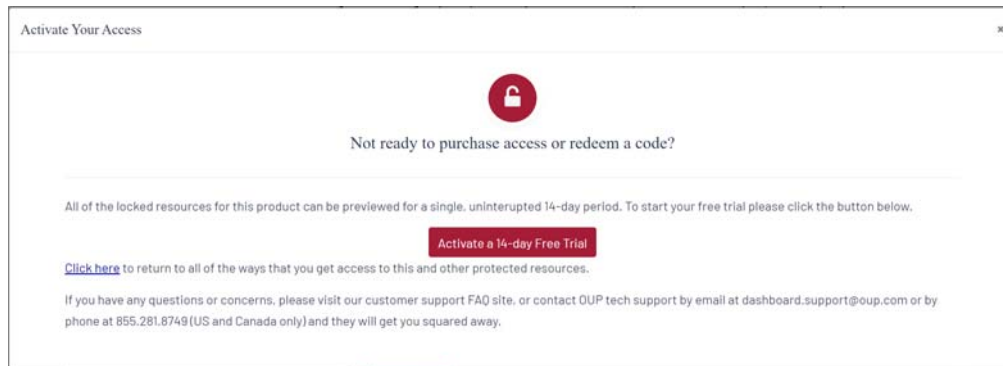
Activate Your Access

×

Not ready to purchase access or redeem a code?

All of the locked resources for this product can be previewed for a single, uninterupted 14-day period. To start your free trial please click the button below.

Activate a 14-day Free Trial

Click here to return to all of the ways that you get access to this and other protected resources.

If you have any questions or concerns, please visit our customer support FAQ site, or contact OUP tech support by email at dashboard.support@oup.com or by phone at 855.281.8749 (US and Canada only) and they will get you squared away.